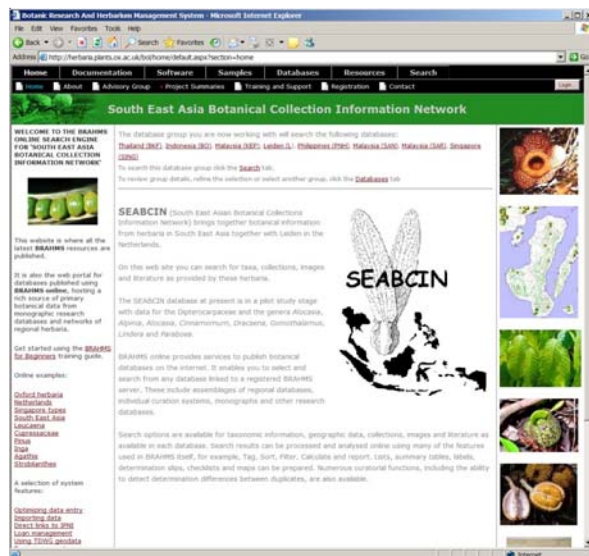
Botanic Research And Herbarium Management System - Microsoft Internet Explorer

File Edit View Favorites Tools Help

Back Search Favorites

Address http://herbaria.plants.ox.ac.uk/bol/home/default.aspx?section=home

Home Documentation Software Samples Databases Resources Search

Home About Advisory Group Project Summaries Training and Support Registration Contact

Login

South East Asia Botanical Collection Information Network

WELCOME TO THE BRAHMS ONLINE SEARCH ENGINE FOR 'SOUTH EAST ASIA BOTANICAL COLLECTION INFORMATION NETWORK'

This website is where all the latest BRAHMS resources are published.

It is also the web portal for databases published using BRAHMS online, hosting a rich source of primary botanical data from monographic research databases and networks of regional herbaria.

Get started using the BRAHMS for Beginners training guide.

Online examples:

Oxford herbaria
Netherlands
Singapore types
South East Asia
Leucaena
Cupressaceae
Pinus
Inga
Agathis
Strobilanthes

A selection of system features:

Optimizing data entry
Importing data
Direct links to IPNI
Loan management
Using TDWG geodata

The database group you are now working with will search the following databases:
Thailand (BKF) Indonesia (BO) Malaysia (KEP) Leiden (L) Philippines (PNH) Malaysia (SAN) Malaysia (SAR) Singapore (SING)

To search this database group click the Search tab.
To review group details, refine the selection or select another group, click the Databases tab

SEABCIN (South East Asian Botanical Collections Information Network) brings together botanical information from herbaria in South East Asia together with Leiden in the Netherlands.

On this web site you can search for taxa, collections, images and literature as provided by these herbaria.

The SEABCIN database at present is in a pilot study stage with data for the Dipterocarpaceae and the genera Alocasia, Alpinia, Alocasia, Cinnamomum, Dracaena, Gonothalamus, Lindera and Parabaea.

BRAHMS online provides services to publish botanical databases on the internet. It enables you to select and search from any database linked to a registered BRAHMS server. These include assemblages of regional databases, individual curation systems, monographs and other research databases.

SEABCIN

Search options are available for taxonomic information, geographic data, collections, images and literature as available in each database. Search results can be processed and analysed online using many of the features used in BRAHMS itself, for example, Tag, Sort, Filter, Calculate and report. Lists, summary tables, labels, determination slips, checklists and maps can be prepared. Numerous curatorial functions, including the ability to detect determination differences between duplicates, are also available.

Internet